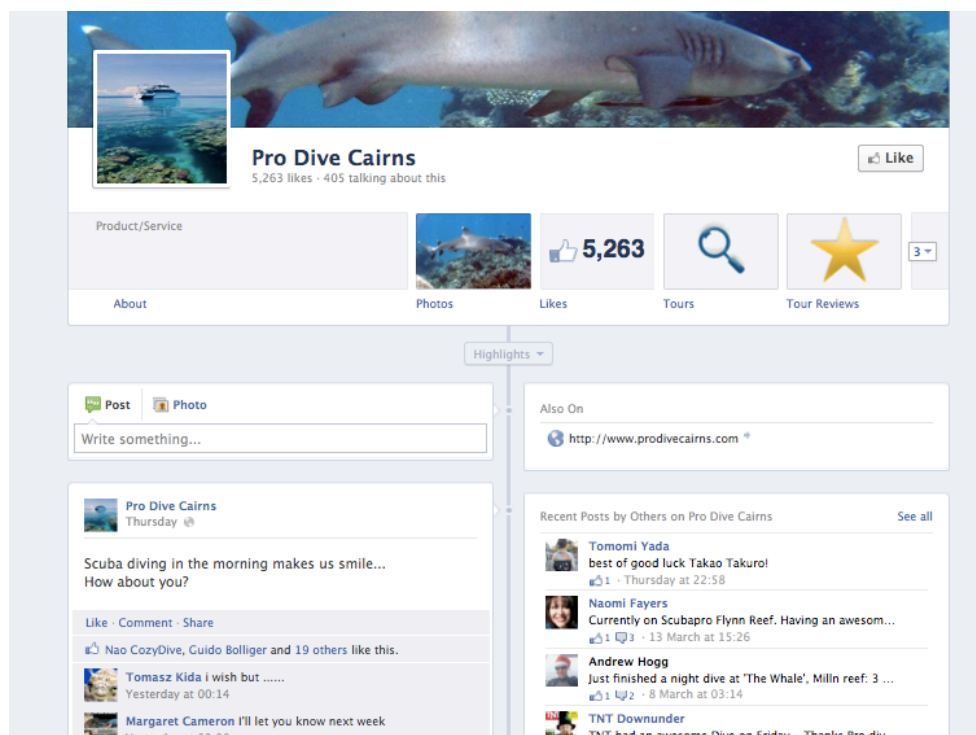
Pro Dive Cairns
5,263 likes · 405 talking about this

Like

Product/Service

5,263

3

About
Photos
Likes
Tours
Tour Reviews

Highlights

Post
Photo

Write something...

Also On

http://www.prodivecairns.com

Pro Dive Cairns
Thursday

Scuba diving in the morning makes us smile...
How about you?

Like · Comment · Share

Nao CozyDive, Guido Bolliger and 19 others like this.

Tomasz Kida i wish but ......
Yesterday at 00:14

Margaret Cameron I'll let you know next week
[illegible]

Recent Posts by Others on Pro Dive Cairns
See all

Tomomi Yada
best of good luck Takao Takuro!
1 · Thursday at 22:58

Naomi Fayers
Currently on Scubapro Flynn Reef. Having an awesom...
1 3 · 13 March at 15:26

Andrew Hogg
Just finished a night dive at 'The Whale', Milln reef: 3 ...
1 2 · 8 March at 03:14

TNT Downunder
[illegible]